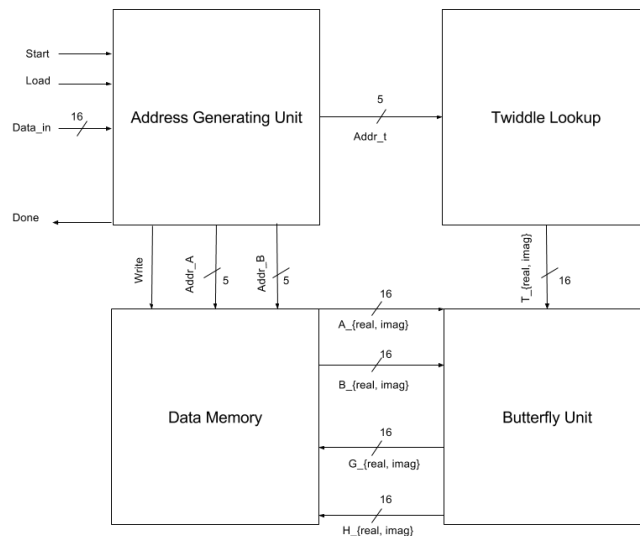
Start

Load

Data_in

16

Address Generating Unit

5

Addr_t

Twiddle Lookup

Done

Write

Addr_A

5

Addr_B

5

T_{real, imag}

16

16

A_{real, imag}

16

B_{real, imag}

Data Memory

Butterfly Unit

16

G_{real, imag}

16

H_{real, imag}